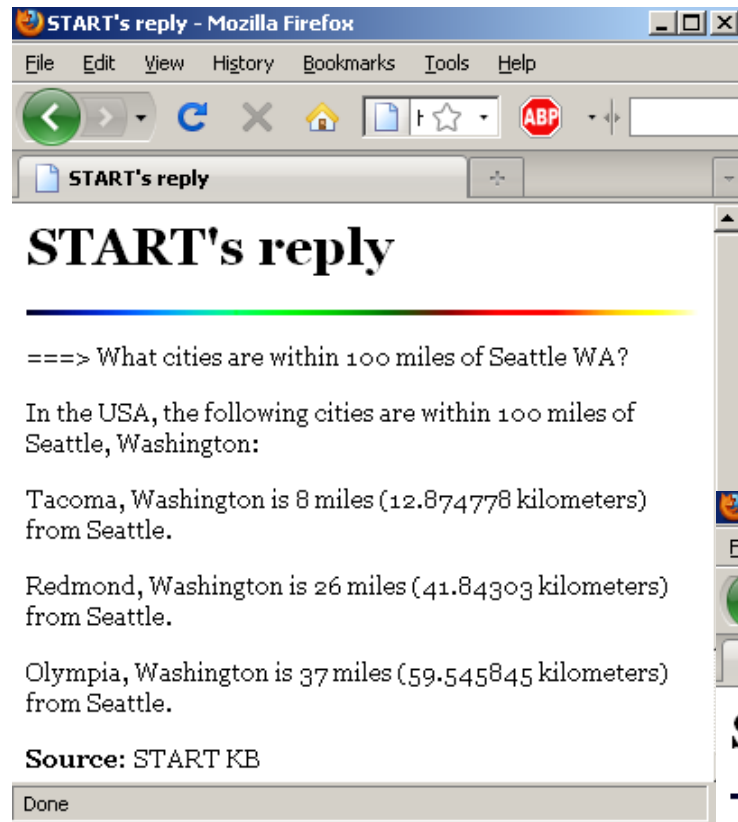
START's reply - Mozilla Firefox

File Edit View History Bookmarks Tools Help

ABP

START's reply

+

# START's reply

===> What cities are within 100 miles of Seattle WA?

In the USA, the following cities are within 100 miles of Seattle, Washington:

Tacoma, Washington is 8 miles (12.874778 kilometers) from Seattle.

Redmond, Washington is 26 miles (41.84303 kilometers) from Seattle.

Olympia, Washington is 37 miles (59.545845 kilometers) from Seattle.

**Source:** START KB

Done